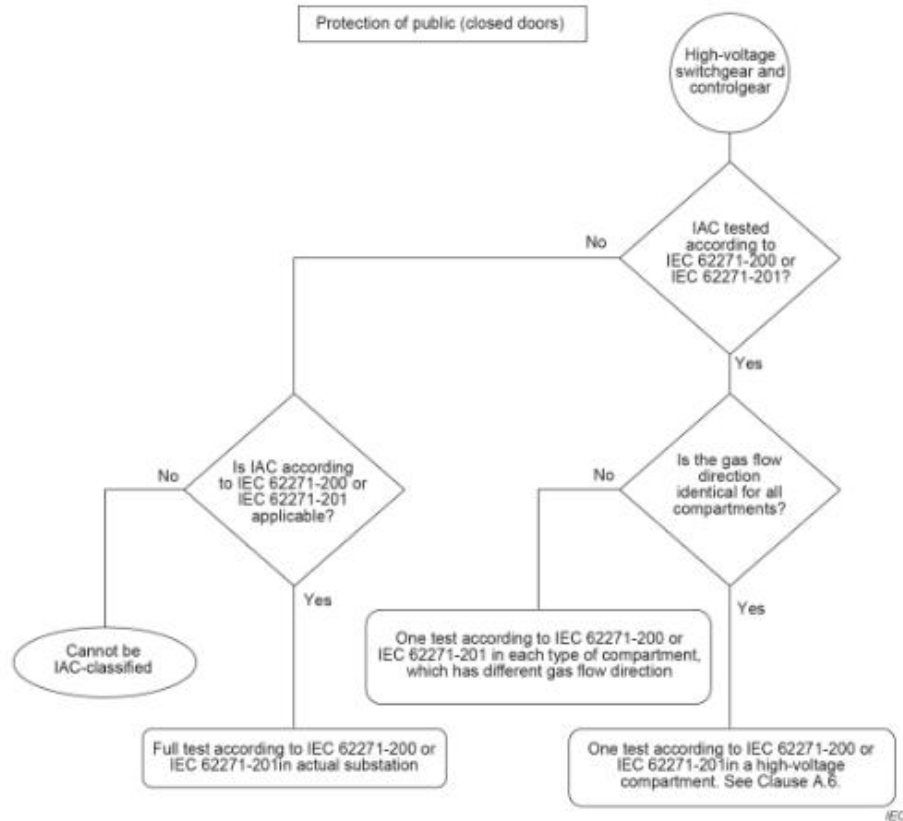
Protection of public (closed doors)

High-voltage switchgear and controlgear

IAC tested according to IEC 62271-200 or IEC 62271-201?

No

Yes

Is IAC according to IEC 62271-200 or IEC 62271-201 applicable?

No

Yes

Cannot be IAC-classified

Full test according to IEC 62271-200 or IEC 62271-201in actual substation

Is the gas flow direction identical for all compartments?

No

Yes

One test according to IEC 62271-200 or IEC 62271-201 in each type of compartment, which has different gas flow direction

One test according to IEC 62271-200 or IEC 62271-201in a high-voltage compartment. See Clause A.6.

IEC